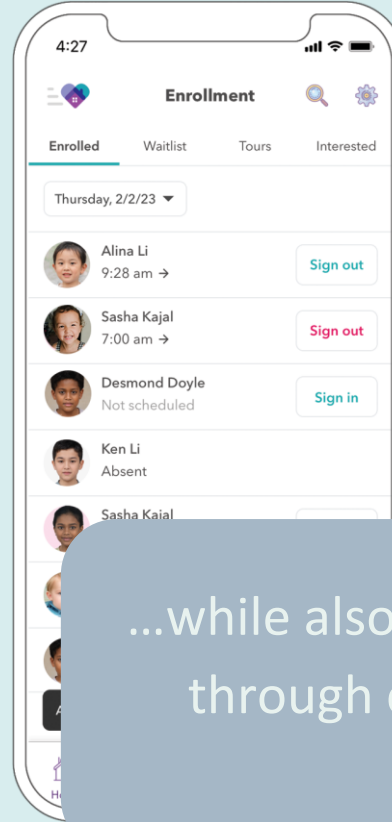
4:27

Enrollment

Enrolled Waitlist Tours Interested

Thursday, 2/2/23

Alina Li
9:28 am →
Sign out

Sasha Kajal
7:00 am →
Sign out

Desmond Doyle
Not scheduled
Sign in

Ken Li
Absent

Sasha Kajal

A

H

...while also
through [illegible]